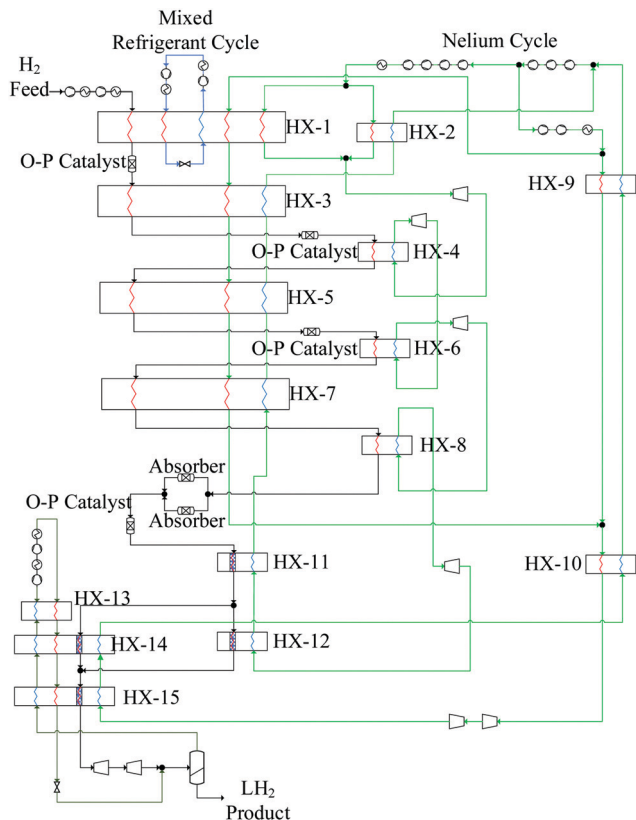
Mixed Refrigerant Cycle

Nelium Cycle

$H_2$ Feed

HX-1

HX-2

O-P Catalyst

HX-9

HX-3

O-P Catalyst

HX-4

HX-5

O-P Catalyst

HX-6

HX-7

HX-8

Absorber

Absorber

O-P Catalyst

HX-11

HX-10

HX-13

HX-14

HX-12

HX-15

$LH_2$ Product